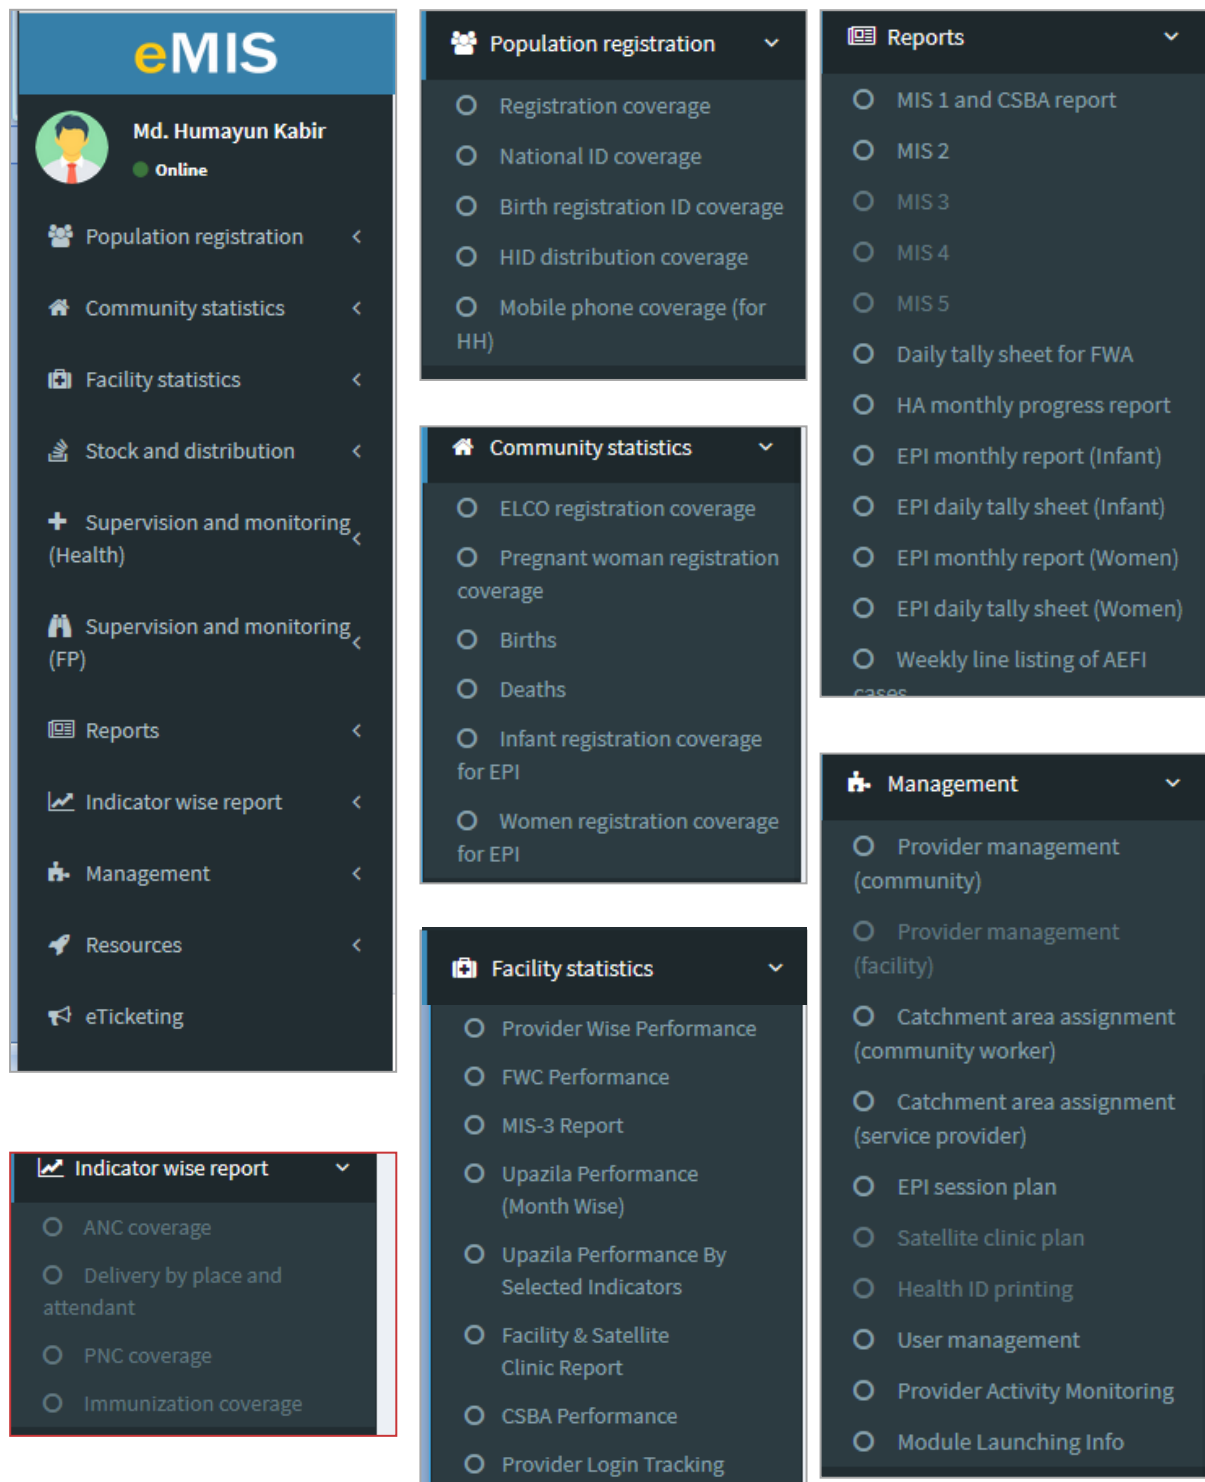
eMIS

Md. Humayun Kabir
Online

Population registration
Community statistics
Facility statistics
Stock and distribution
Supervision and monitoring (Health)
Supervision and monitoring (FP)
Reports
Indicator wise report
Management
Resources
eTicketing

Indicator wise report
ANC coverage
Delivery by place and attendant
PNC coverage
Immunization coverage

Population registration
Registration coverage
National ID coverage
Birth registration ID coverage
HID distribution coverage
Mobile phone coverage (for HH)

Community statistics
ELCO registration coverage
Pregnant woman registration coverage
Births
Deaths
Infant registration coverage for EPI
Women registration coverage for EPI

Facility statistics
Provider Wise Performance
FWC Performance
MIS-3 Report
Upazila Performance (Month Wise)
Upazila Performance By Selected Indicators
Facility & Satellite Clinic Report
CSBA Performance
Provider Login Tracking

Reports
MIS 1 and CSBA report
MIS 2
MIS 3
MIS 4
MIS 5
Daily tally sheet for FWA
HA monthly progress report
EPI monthly report (Infant)
EPI daily tally sheet (Infant)
EPI monthly report (Women)
EPI daily tally sheet (Women)
Weekly line listing of AEFI cases

Management
Provider management (community)
Provider management (facility)
Catchment area assignment (community worker)
Catchment area assignment (service provider)
EPI session plan
Satellite clinic plan
Health ID printing
User management
Provider Activity Monitoring
Module Launching Info